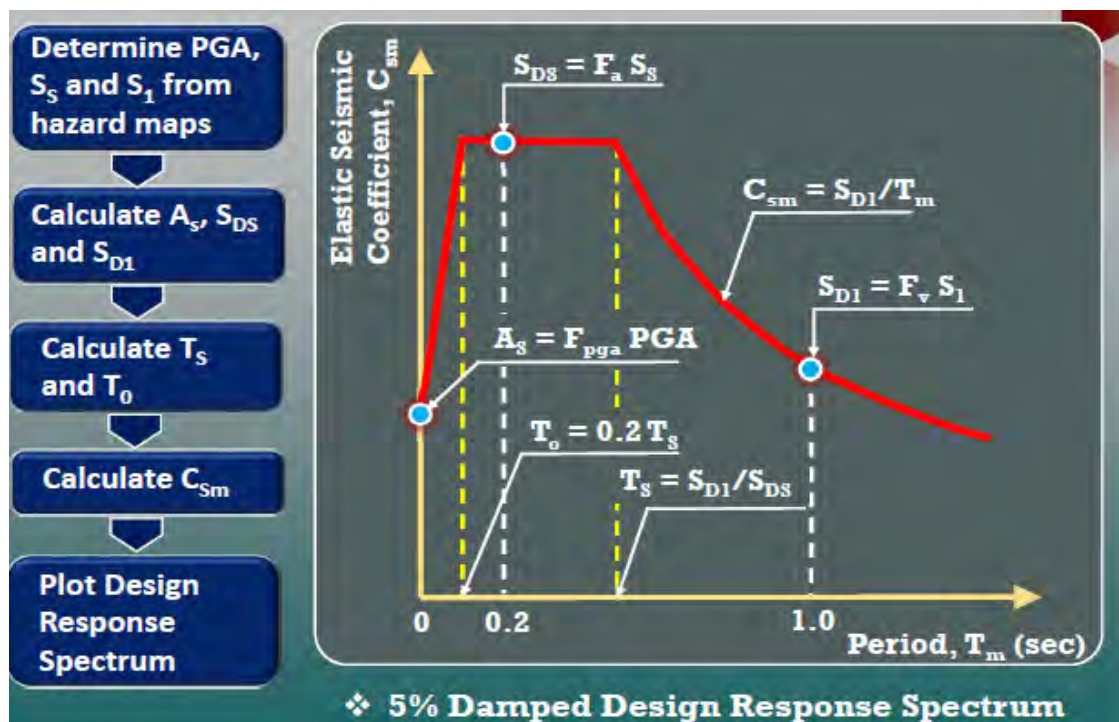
Determine PGA, $S_S$ and $S_1$ from hazard maps

Calculate $A_s$, $S_{DS}$ and $S_{D1}$

Calculate $T_S$ and $T_0$

Calculate $C_{Sm}$

Plot Design Response Spectrum

Elastic Seismic Coefficient, $C_{sm}$

$S_{DS} = F_a S_S$

$C_{sm} = S_{D1}/T_m$

$S_{D1} = F_v S_1$

$A_S = F_{pga}$ PGA

$T_o = 0.2 T_S$

$T_S = S_{D1}/S_{DS}$

0 0.2 1.0

Period, $T_m$ (sec)

❖ 5% Damped Design Response Spectrum